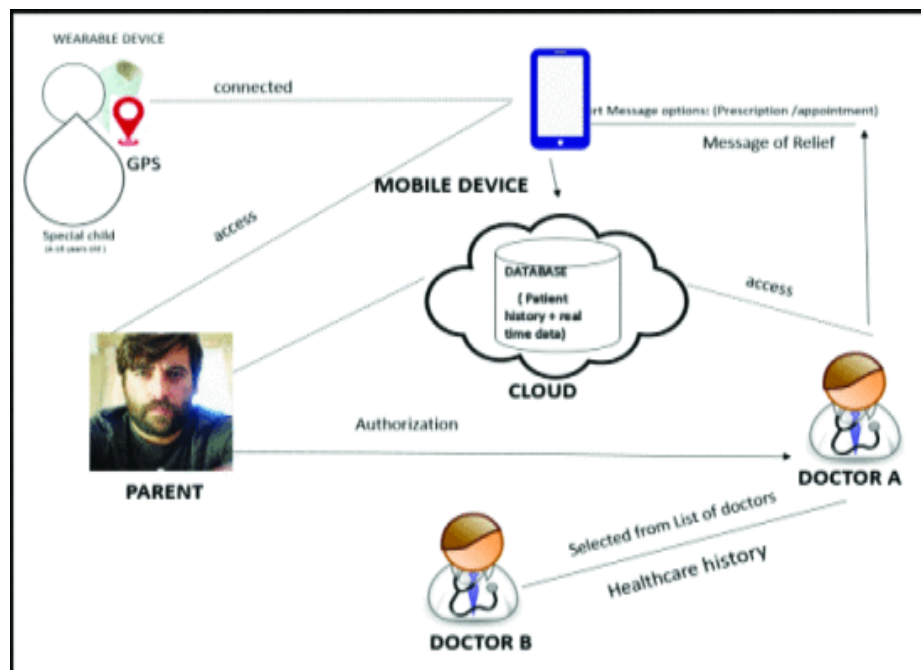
WEARABLE DEVICE

connected

GPS

Special child
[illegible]

rt Message options: (Prescription /appointment)

Message of Relief

MOBILE DEVICE

access

DATABASE

( Patient history + real time data)

CLOUD

access

Authorization

PARENT

DOCTOR A

Selected from List of doctors

Healthcare history

DOCTOR B